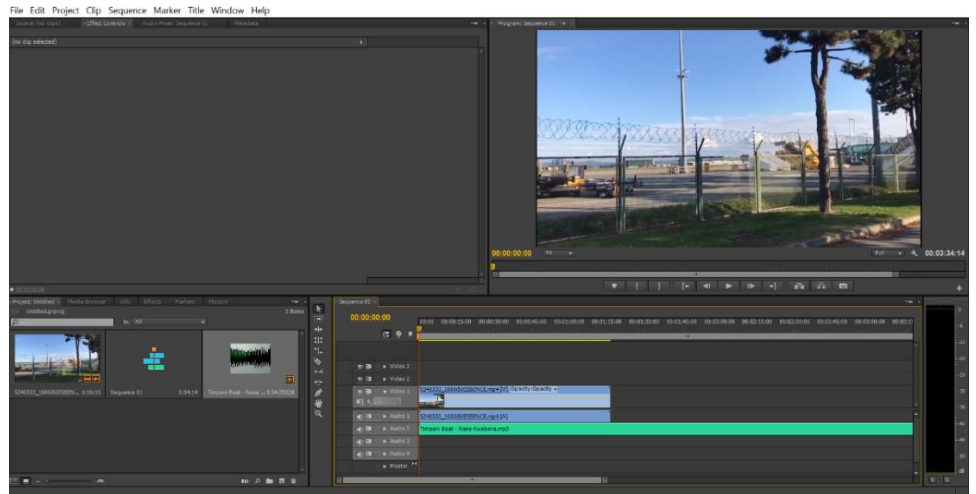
File Edit Project Clip Sequence Marker Title Window Help

Source: (no clips) Effect Controls Audio Mixer: Sequence 01 Metadata

(no clip selected)

Program: Sequence 01

00:00:00:00 Fit Full 00:03:34:14

Project: Untitled Media Browser Info Effects Markers History

Untitled.prproj 3 Items

In: All

5240333_1666505080%... 1:16:15 Sequence 01 3:34:14 Timpan Beat - Nana ... 3:34:15128

Sequence 01

00:00:00:00

Video 3
Video 2
Video 1
Audio 1
Audio 2
Audio 3
Audio 4
Master

5240333_1666505080%CE.mp4 [V] Opacity:Opacity
5240333_1666505080%CE.mp4 [A]
Timpan Beat - Nana Kwabena.mp3